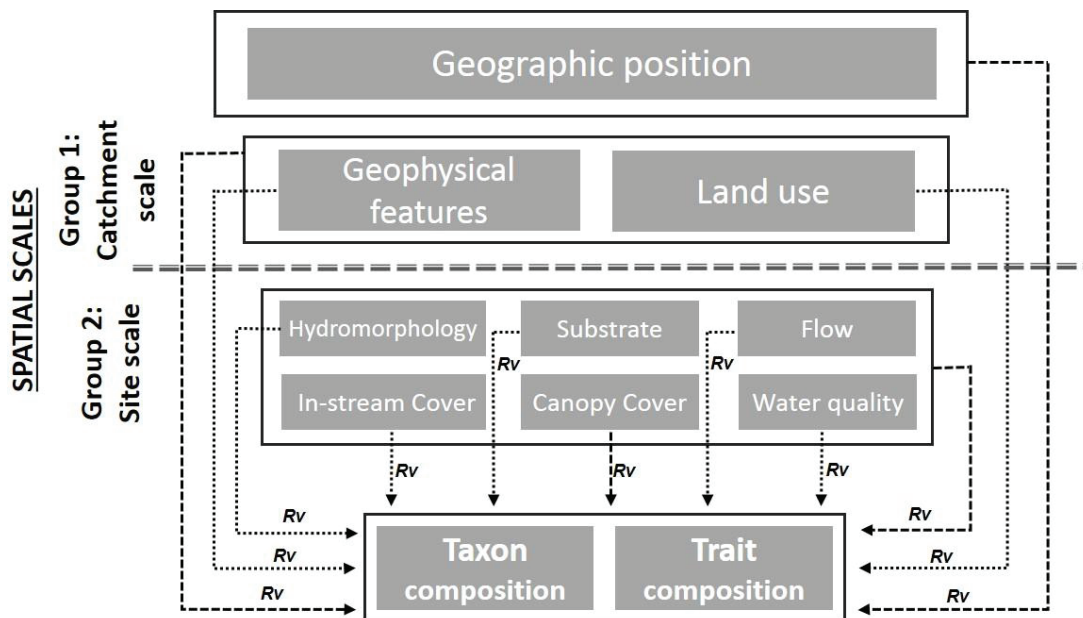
Geographic position

SPATIAL SCALES

Group 1: Catchment scale

Geophysical features

Land use

Group 2: Site scale

Hydromorphology

Substrate

Flow

Rv

Rv

In-stream Cover

Canopy Cover

Water quality

Rv

Rv

Rv

Rv

Rv

Rv

Rv

Rv

Rv

Taxon composition

Trait composition